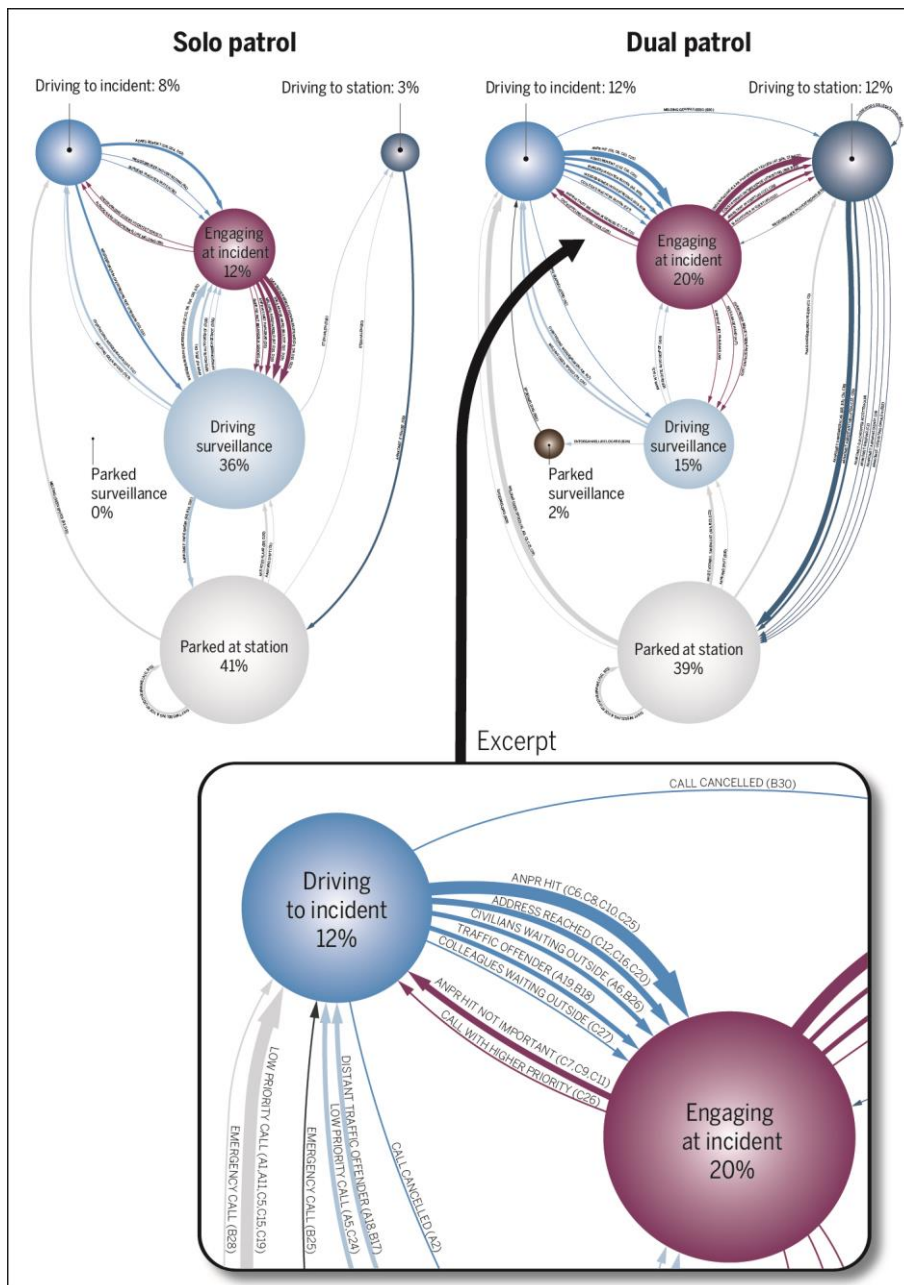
Solo patrol

Driving to incident: 8%

Driving to station: 3%

Engaging at incident 12%

Driving surveillance 36%

Parked surveillance 0%

Parked at station 41%

Dual patrol

Driving to incident: 12%

Driving to station: 12%

Engaging at incident 20%

Driving surveillance 15%

Parked surveillance 2%

Parked at station 39%

Excerpt

CALL CANCELLED (B30)

Driving to incident 12%

ANPR HIT (C6,C8,C10,C25)
ADDRESS REACHED (C12,C16,C20)
CIVILIANS WAITING OUTSIDE (A6,B26)
TRAFFIC OFFENDER (A19,B18)
COLLE AGUES WAITING OUTSIDE (C27)
ANPR HIT NOT IMPORTANT (C7,C9,C11)
CALL WITH HIGHER PRIORITY (C26)

Engaging at incident 20%

EMERGENCY CALL (B28)
LOW PRIORITY CALL (A1,A11,C5,C15,C19)
EMERGENCY CALL (B25)
DISTANT TRAFFIC OFFENDER (A18,B17)
LOW PRIORITY CALL (A5,C24)
CALL CANCELLED (A2)